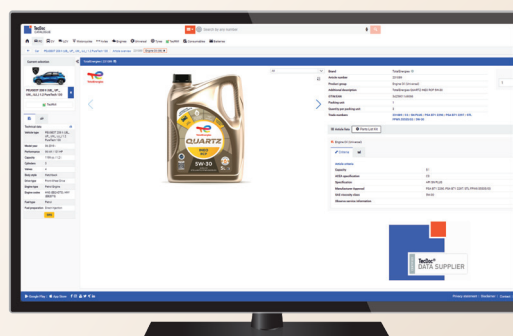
TecDoc

TotalEnergies
QUARTZ
5W-30

TecDoc
DATA SUPPLIER

Brand TotalEnergies
Article number
Product group Engine Oil
Additional description
GTIN/EAN
Packing unit 1
Quantity per packing unit 5
Trade numbers

Article Data

Criteria

Capacity 5
ACEA specification C4
Specification
Manufacturer Approval
SAE viscosity class 5W-30

Google Play App Store